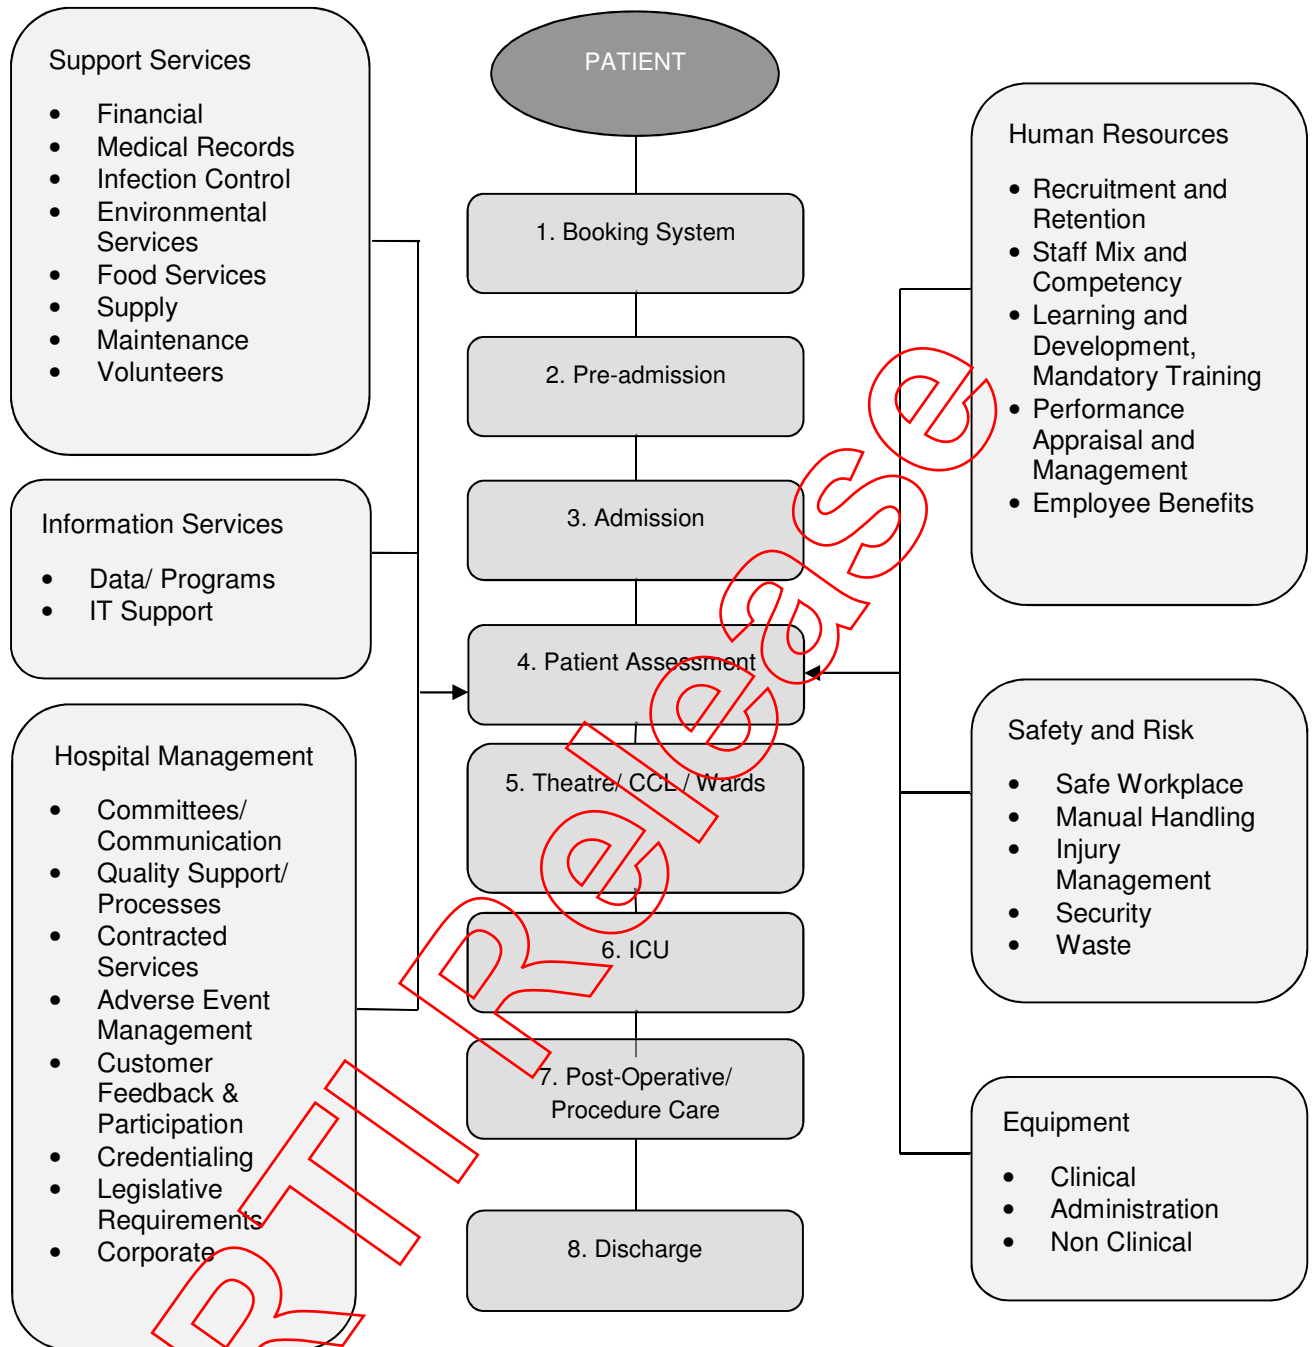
Support Services

- Financial
- Medical Records
- Infection Control
- Environmental Services
- Food Services
- Supply
- Maintenance
- Volunteers

Information Services

- Data/ Programs
- IT Support

Hospital Management

- Committees/ Communication
- Quality Support/ Processes
- Contracted Services
- Adverse Event Management
- Customer Feedback & Participation
- Credentialing
- Legislative Requirements
- Corporate

PATIENT

1. Booking System

2. Pre-admission

3. Admission

4. Patient Assessment

5. Theatre/ CCL / Wards

6. ICU

7. Post-Operative/ Procedure Care

8. Discharge

Human Resources

- Recruitment and Retention
- Staff Mix and Competency
- Learning and Development, Mandatory Training
- Performance Appraisal and Management
- Employee Benefits

Safety and Risk

- Safe Workplace
- Manual Handling
- Injury Management
- Security
- Waste

Equipment

- Clinical
- Administration
- Non Clinical

RTI Release